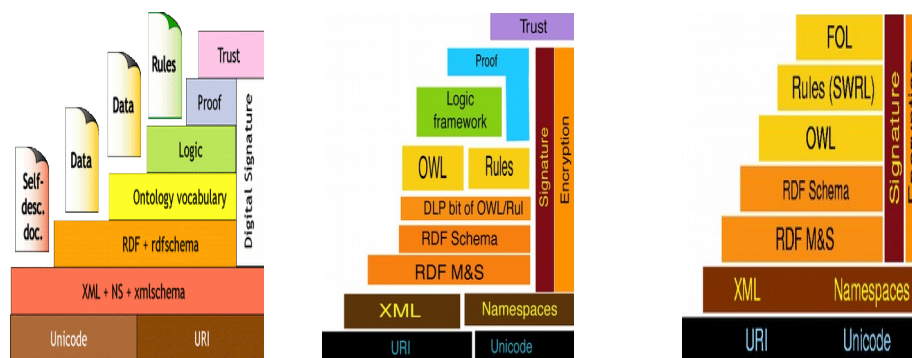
Rules

Data

Data

Self-desc. doc.

Trust

Proof

Logic

Ontology vocabulary

RDF + rdfschema

XML + NS + xmlschema

Unicode

URI

Digital Signature

Trust

Proof

Logic framework

OWL

Rules

DLP bit of OWL/Rul

RDF Schema

RDF M&S

XML

Namespaces

URI

Unicode

Signature

Encryption

FOL

Rules (SWRL)

OWL

RDF Schema

RDF M&S

XML

Namespaces

URI

Unicode

Signature

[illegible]